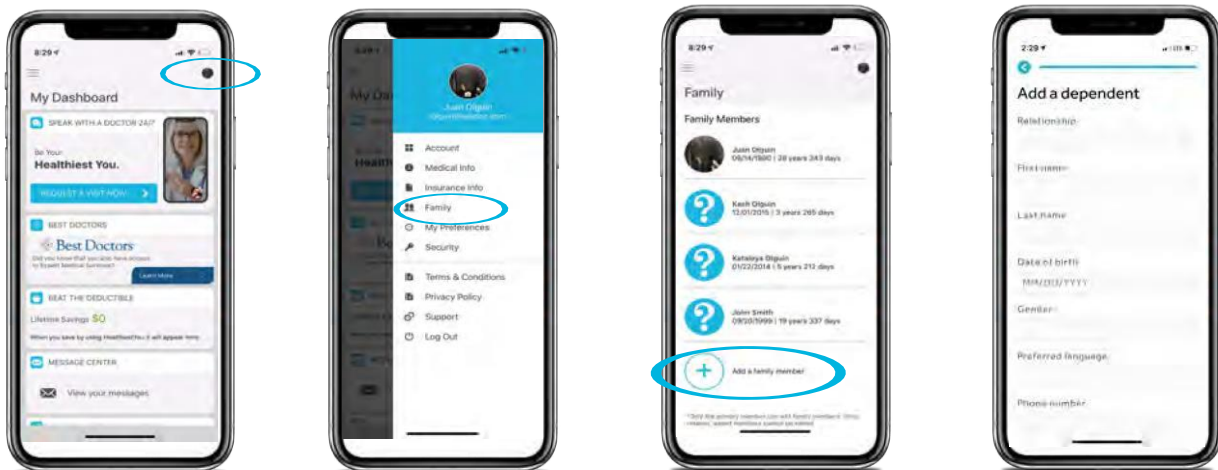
8:29

My Dashboard

SPEAK WITH A DOCTOR 24/7

Be Your Healthiest You.

REQUEST A VISIT NOW

BEST DOCTORS

Best Doctors

Did you know that you also have access to Expert Medical Services?

Learn More

BEAT THE DEDUCTIBLE

Lifetime Savings $0

When you save by using HealthiestYou, it will appear here

MESSAGE CENTER

View your messages

8:29

Juan Olguin

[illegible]

Account

Medical Info

Insurance Info

Family

My Preferences

Security

Terms & Conditions

Privacy Policy

Support

Log Out

8:29

Family

Family Members

Juan Olguin
09/14/1990 | 28 years 243 days

Kash Olguin
12/01/2015 | 3 years 265 days

Kataleya Olguin
01/22/2014 | 5 years 212 days

John Smith
09/20/1999 | 19 years 337 days

Add a family member

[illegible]

2:29

Add a dependent

Relationship

First name

Last name

Date of birth

MM/DD/YYYY

Gender

Preferred language

Phone number